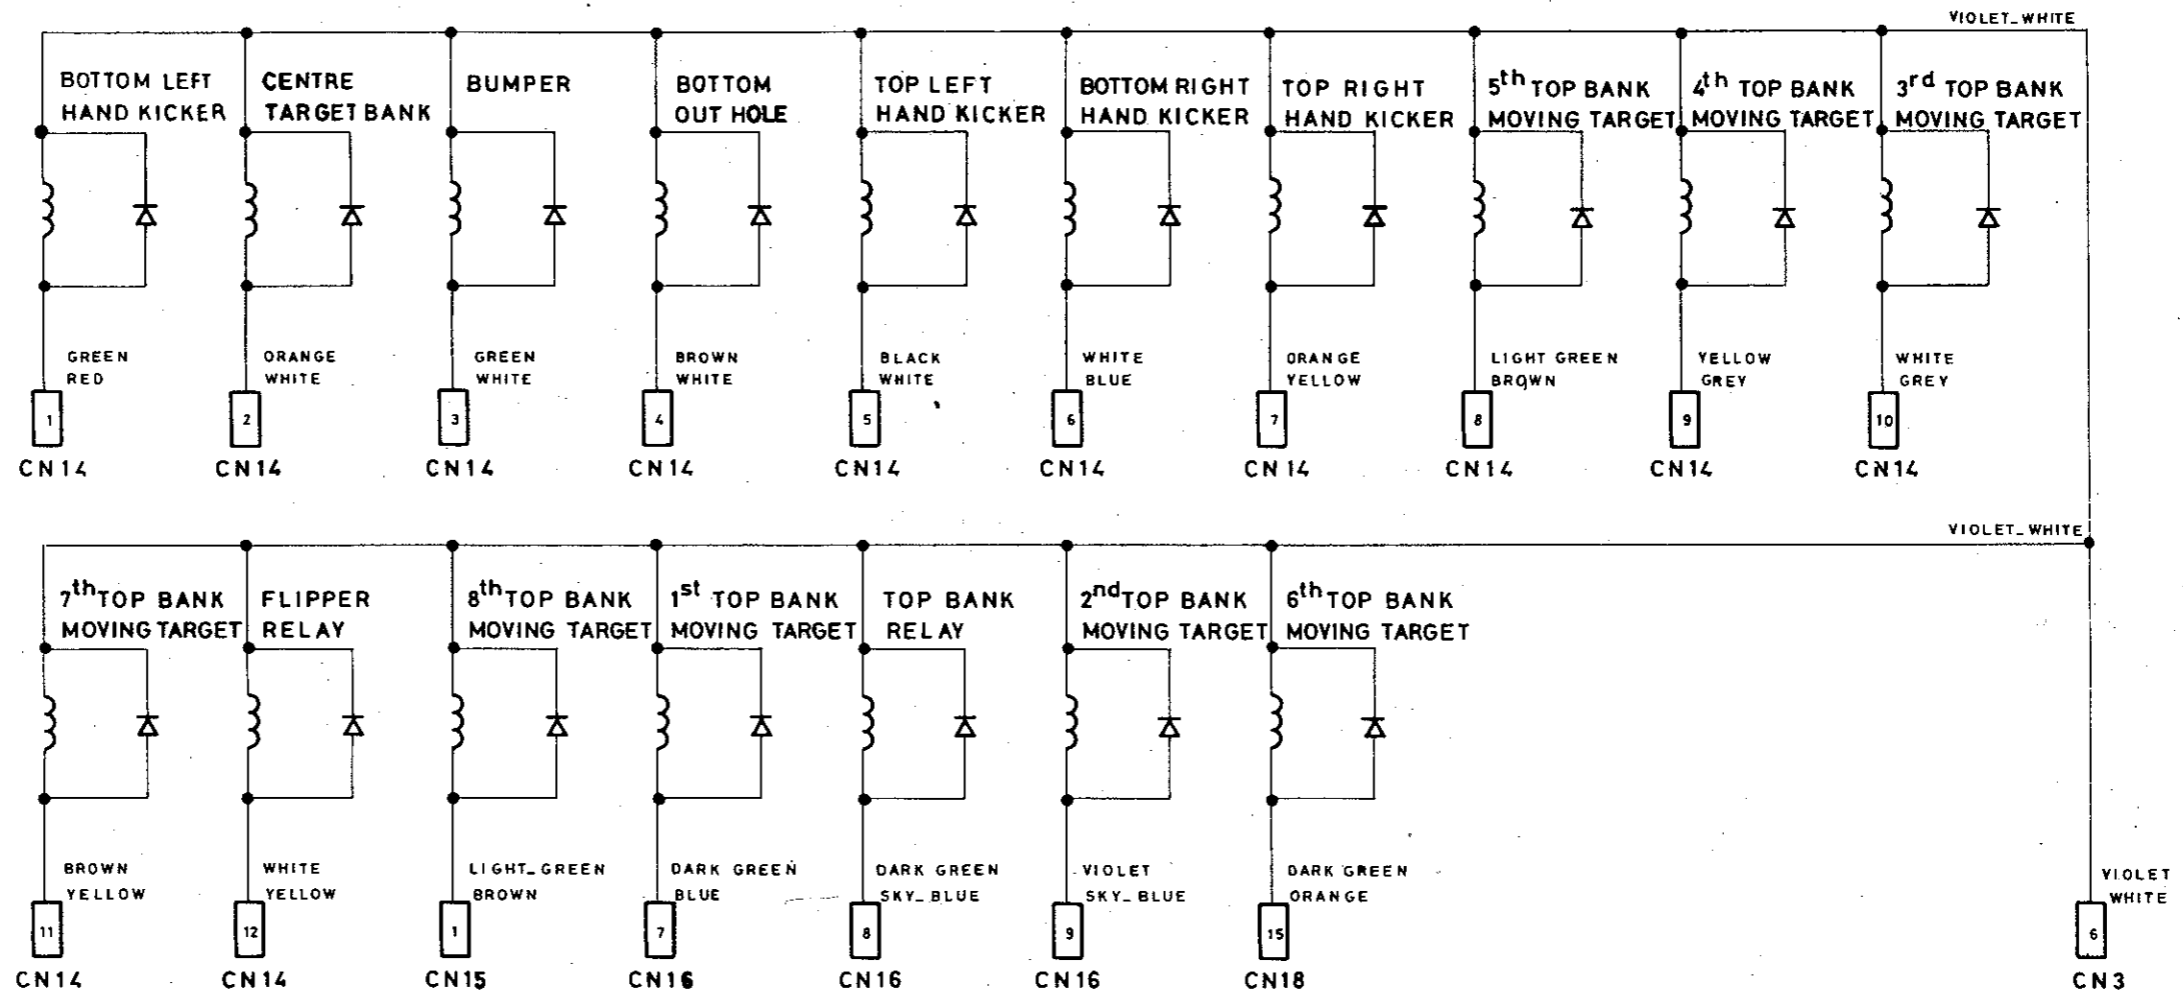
VIOLET_WHITE

BOTTOM LEFT HAND KICKER
GREEN
RED
1
CN14

CENTRE TARGET BANK
ORANGE
WHITE
2
CN14

BUMPER
GREEN
WHITE
3
CN14

BOTTOM OUT HOLE
BROWN
WHITE
4
CN14

TOP LEFT HAND KICKER
BLACK
WHITE
5
CN14

BOTTOM RIGHT HAND KICKER
WHITE
BLUE
6
CN14

TOP RIGHT HAND KICKER
ORANGE
YELLOW
7
CN14

$5^{th}$ TOP BANK MOVING TARGET
LIGHT GREEN
BROWN
8
CN14

$4^{th}$ TOP BANK MOVING TARGET
YELLOW
GREY
9
CN14

$3^{rd}$ TOP BANK MOVING TARGET
WHITE
GREY
10
CN14

VIOLET_WHITE

$7^{th}$ TOP BANK MOVING TARGET
BROWN
YELLOW
11
CN14

FLIPPER RELAY
WHITE
YELLOW
12
CN14

$8^{th}$ TOP BANK MOVING TARGET
LIGHT_GREEN
BROWN
1
CN15

$1^{st}$ TOP BANK MOVING TARGET
DARK GREEN
BLUE
7
CN16

TOP BANK RELAY
DARK GREEN
SKY_BLUE
8
CN16

$2^{nd}$ TOP BANK MOVING TARGET
VIOLET
SKY_BLUE
9
CN16

$6^{th}$ TOP BANK MOVING TARGET
DARK GREEN
ORANGE
15
CN18

VIOLET
WHITE
6
CN3